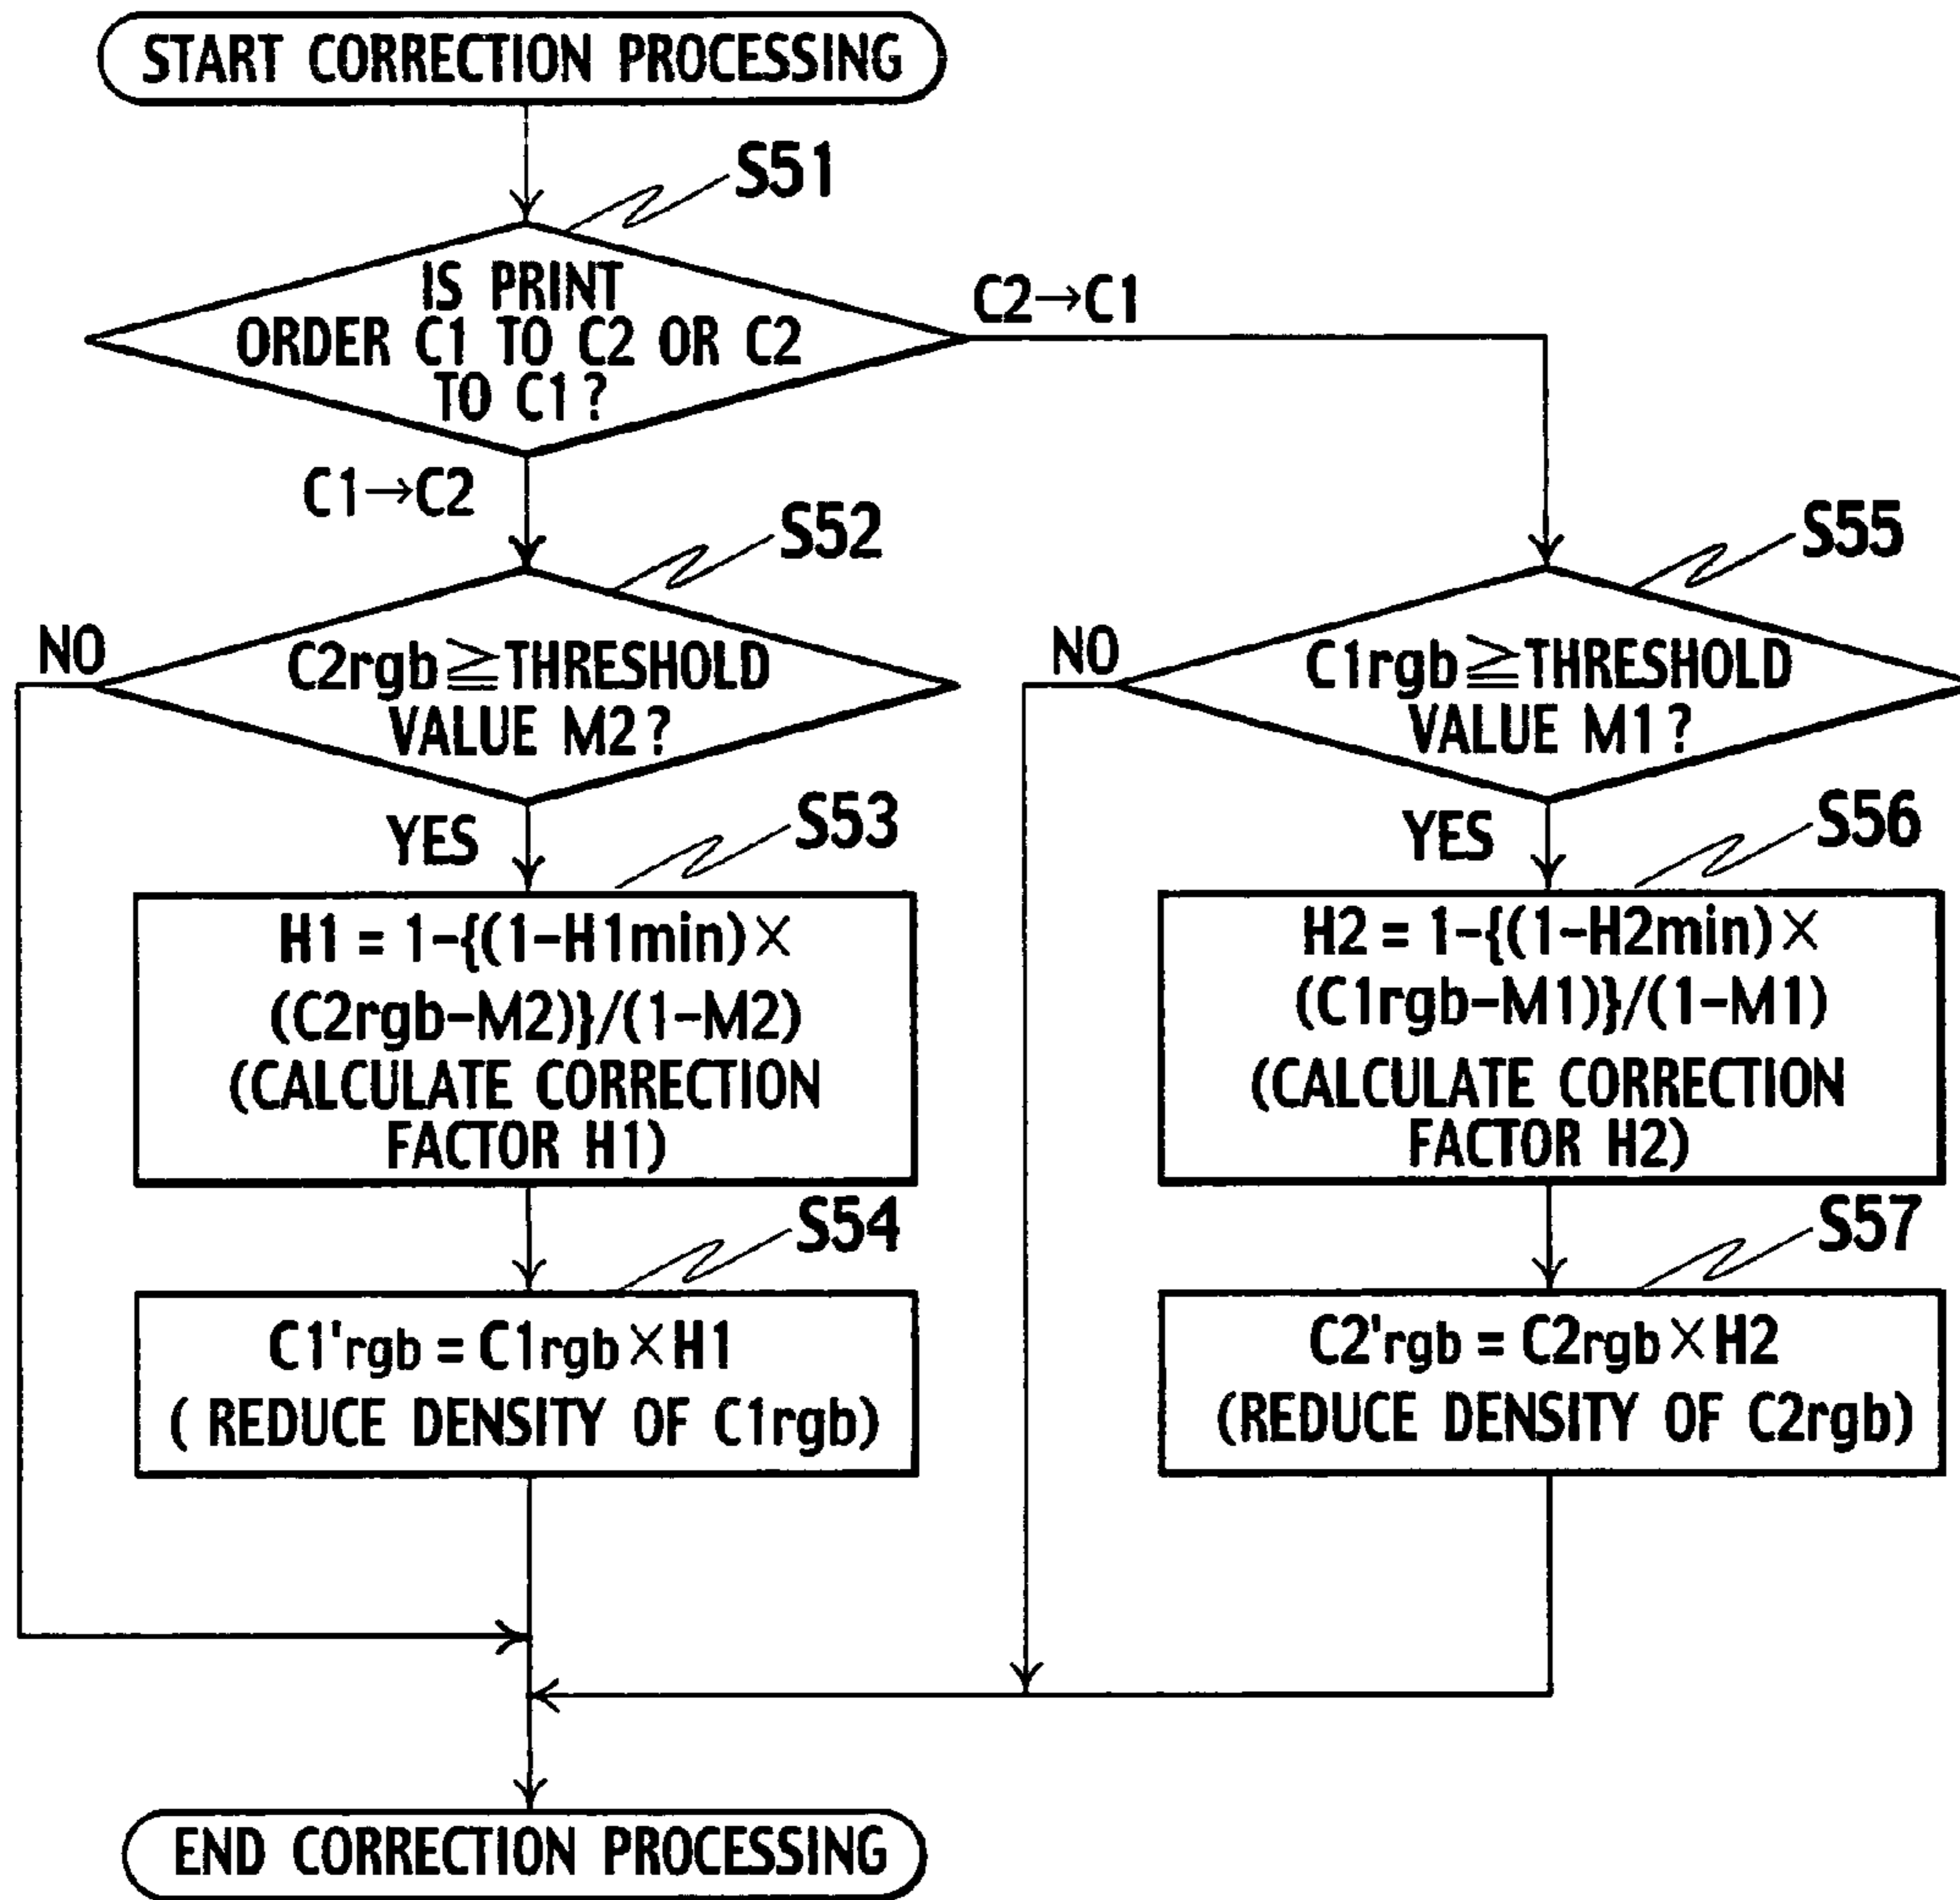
START CORRECTION PROCESSING

S51

IS PRINT ORDER C1 TO C2 OR C2 TO C1?

C2→C1

C1→C2

S52

NO

C2rgb≧THRESHOLD VALUE M2?

YES

S53

H1 = 1-{(1-H1min)×(C2rgb-M2)}/(1-M2)
(CALCULATE CORRECTION FACTOR H1)

S54

C1'rgb = C1rgb×H1
( REDUCE DENSITY OF C1rgb)

S55

NO

C1rgb≧THRESHOLD VALUE M1?

YES

S56

H2 = 1-{(1-H2min)×(C1rgb-M1)}/(1-M1)
(CALCULATE CORRECTION FACTOR H2)

S57

C2'rgb = C2rgb×H2
(REDUCE DENSITY OF C2rgb)

END CORRECTION PROCESSING